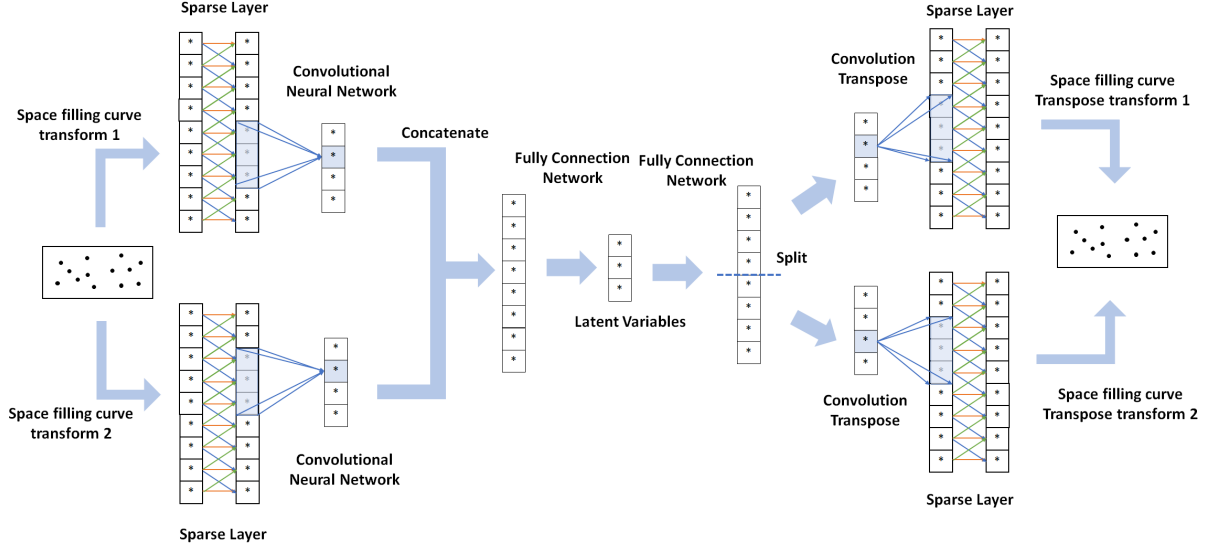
Sparse Layer

Space filling curve transform 1

Convolutional Neural Network

Concatenate

Fully Connection Network

Fully Connection Network

Convolution Transpose

Sparse Layer

Space filling curve Transpose transform 1

Split

Latent Variables

Space filling curve transform 2

Convolutional Neural Network

Sparse Layer

Convolution Transpose

Space filling curve Transpose transform 2

Sparse Layer